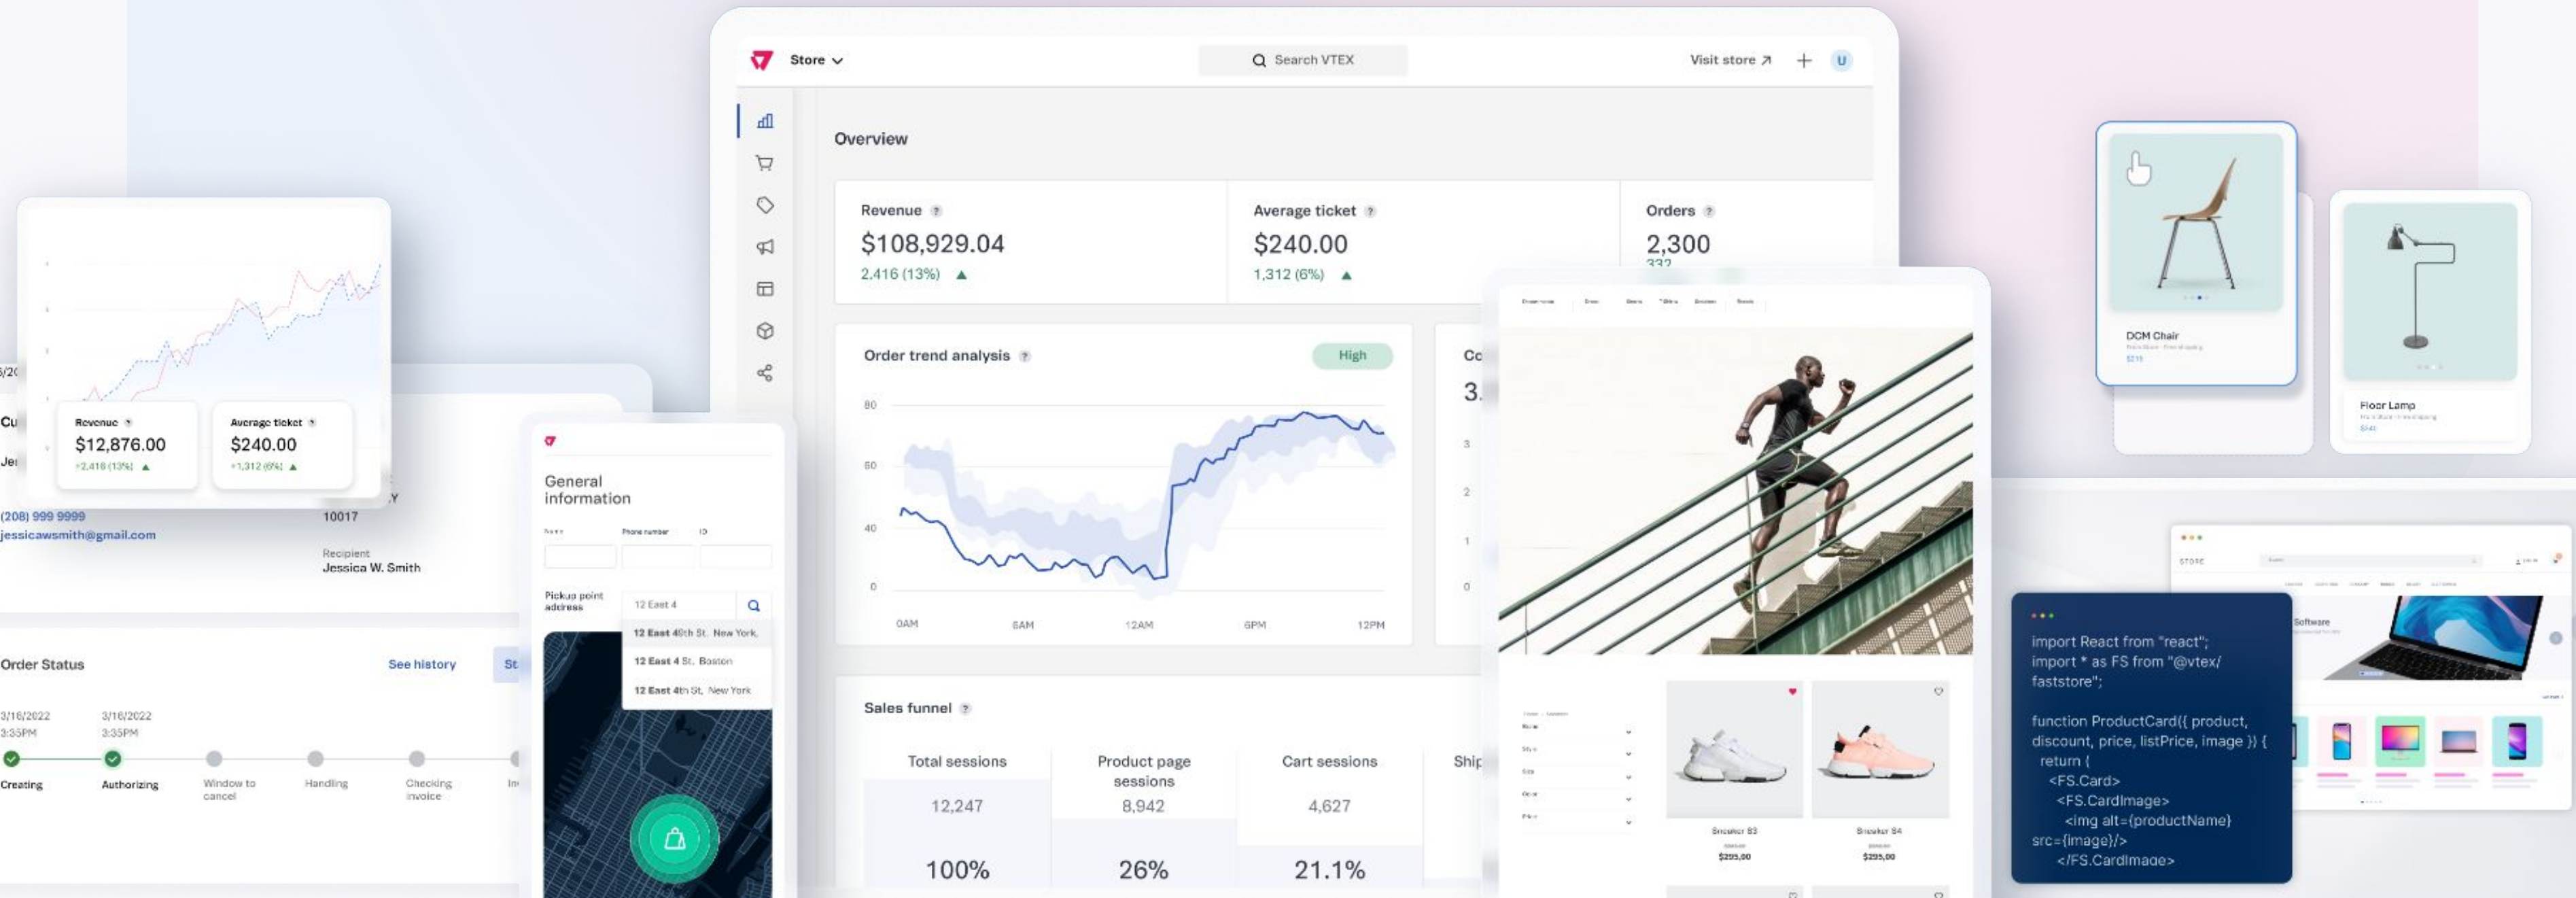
Store
Search VTEX
Visit store ↗
U

Overview

Revenue
$108,929.04
2,416 (13%)

Average ticket
$240.00
1,312 (6%)

Orders
2,300

Order trend analysis
High
80
60
40
0
0AM
6AM
12AM
6PM
12PM

Sales funnel

| Total sessions | Product page sessions | Cart sessions |
|---|---|---|
| 12,247 | 8,942 | 4,627 |
| 100% | 26% | 21.1% |

Revenue
$12,876.00
+2,416 (13%)

Average ticket
$240.00
+1,312 (6%)

(208) 999 9999
jessicawsmith@gmail.com
10017
Recipient
Jessica W. Smith

Order Status
See history
3/16/2022 3:35PM
3/16/2022 3:35PM
Creating
Authorizing
Window to cancel
Handling
Checking invoice

General information
Phone number
ID
Pickup point address
12 East 4
12 East 40th St, New York,
12 East 4 St, Boston
12 East 4th St, New York

Sneaker 83
$295,00
Sneaker 84
$295,00

DCM Chair
Floor Lamp

Software

import React from "react";
import * as FS from "@vtex/faststore";

function ProductCard({ product, discount, price, listPrice, image }) {
return (
<FS.Card>
<FS.CardImage>
<img alt={productName} src={image}/>
</FS.CardImage>